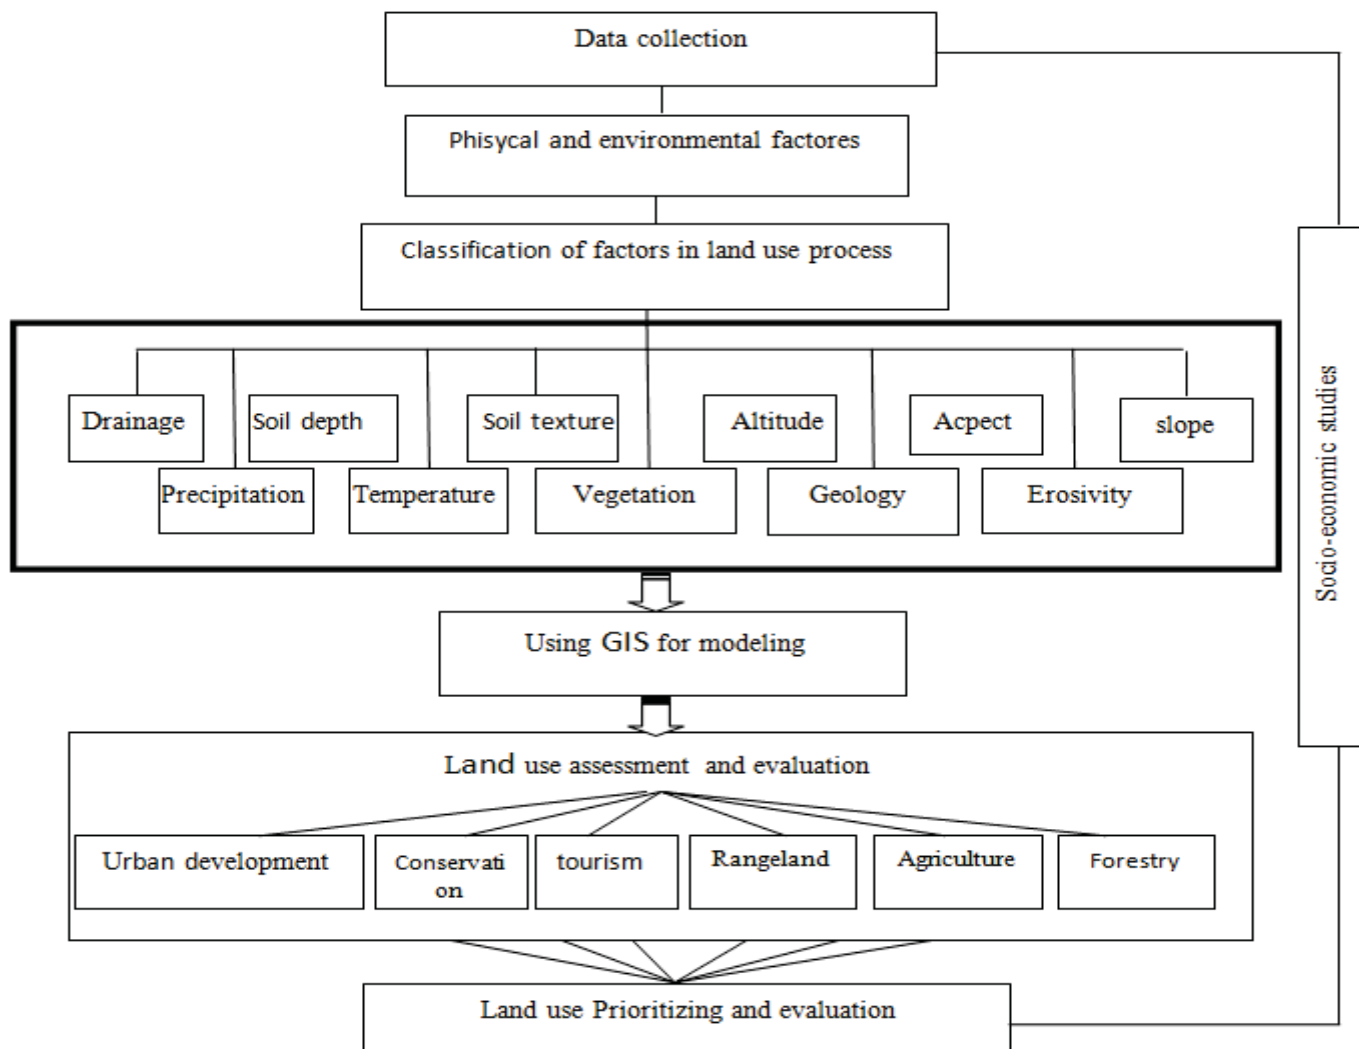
Data collection

Phisycal and environmental factores

Classification of factors in land use process

Drainage
Soil depth
Soil texture
Altitude
Acpect
slope
Precipitation
Temperature
Vegetation
Geology
Erosivity

Using GIS for modeling

Land use assessment and evaluation

Urban development
Conservati on
tourism
Rangeland
Agriculture
Forestry

Land use Prioritizing and evaluation

Socio-economic studies